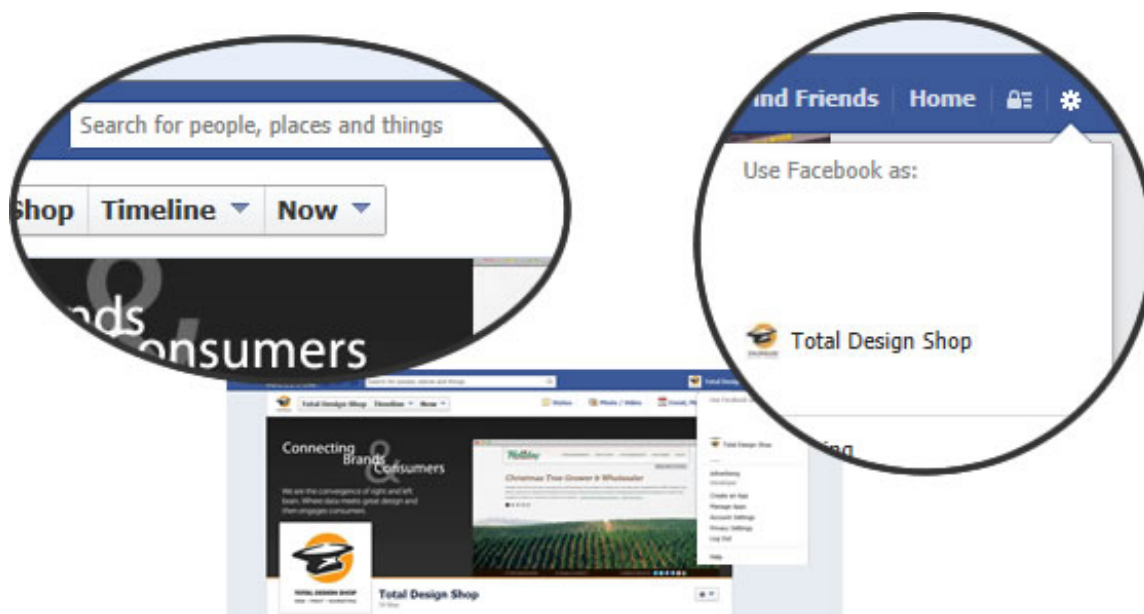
Search for people, places and things

hop Timeline Now

nds
onsumers

nd Friends Home

Use Facebook as:

Total Design Shop

Search for people, places and things

Total Design

Total Design Shop Timeline Now

Status Photo / Video Event, Mi

Use Facebook as:

Connecting Brands & Consumers

We are the convergence of right and left brain. Where data meets great design and then engages consumers.

Christmas Tree Grower & Wholesaler

Total Design Shop

Advertising

Create an App
Manage Apps
Account Settings
Privacy Settings
Log Out

Help

TOTAL DESIGN SHOP

Total Design Shop